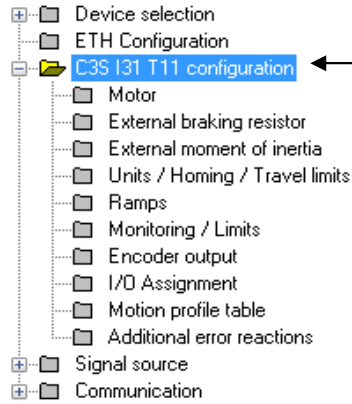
Device selection
ETH Configuration
C3S I31 T11 configuration
Motor
External braking resistor
External moment of inertia
Units / Homing / Travel limits
Ramps
Monitoring / Limits
Encoder output
I/O Assignment
Motion profile table
Additional error reactions
Signal source
Communication